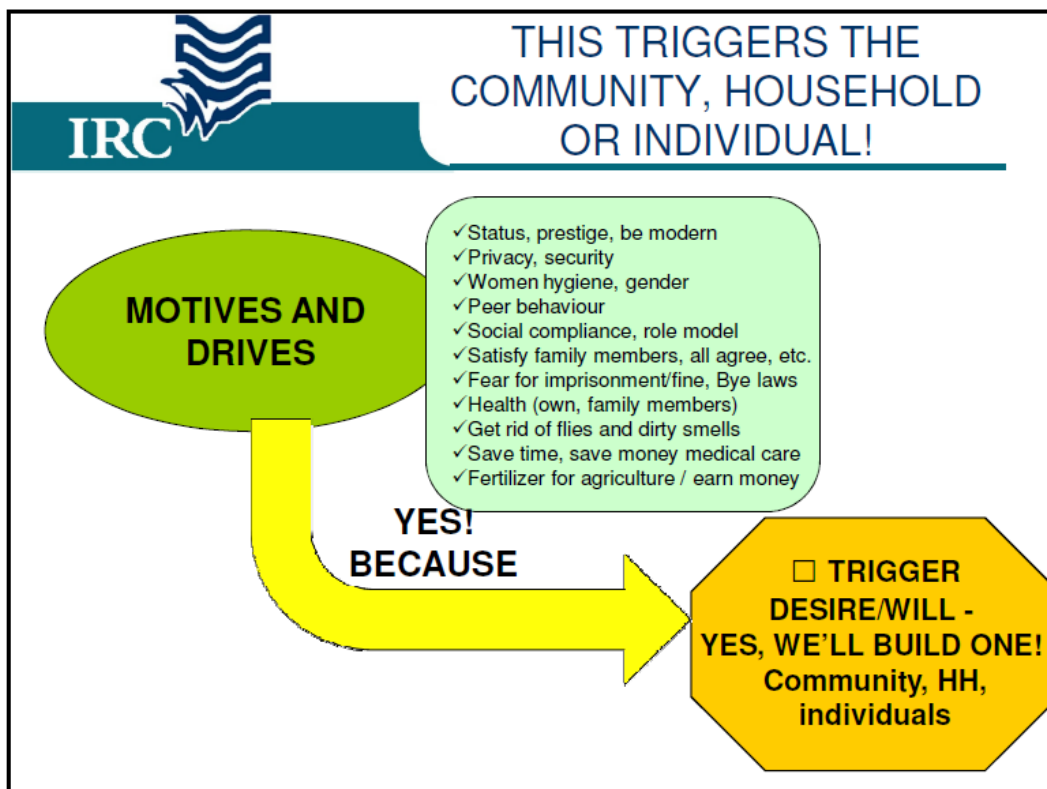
IRC

THIS TRIGGERS THE COMMUNITY, HOUSEHOLD OR INDIVIDUAL!

MOTIVES AND DRIVES

✓Status, prestige, be modern
✓Privacy, security
✓Women hygiene, gender
✓Peer behaviour
✓Social compliance, role model
✓Satisfy family members, all agree, etc.
✓Fear for imprisonment/fine, Bye laws
✓Health (own, family members)
✓Get rid of flies and dirty smells
✓Save time, save money medical care
✓Fertilizer for agriculture / earn money

YES! BECAUSE

☐ TRIGGER
DESIRE/WILL -
YES, WE'LL BUILD ONE!
Community, HH, individuals